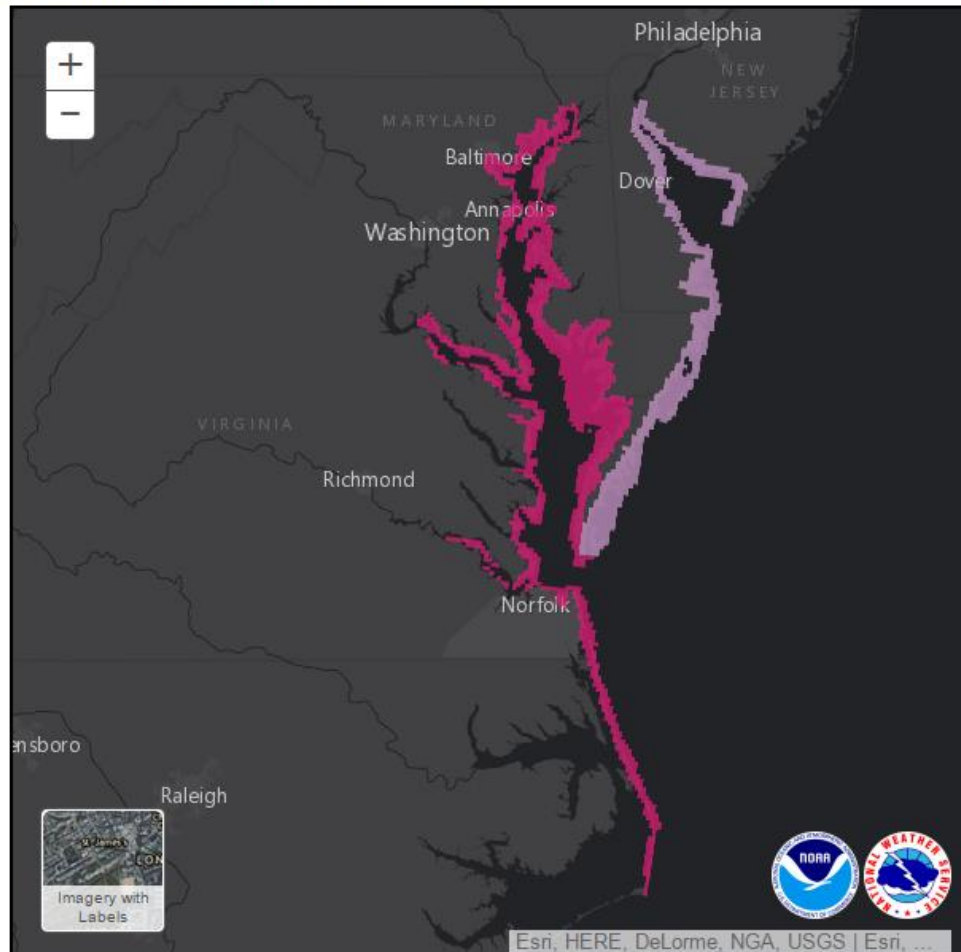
+
−

Philadelphia
NEW JERSEY
MARYLAND
Baltimore
Dover
Annapolis
Washington
VIRGINIA
Richmond
Norfolk
nsboro
Raleigh

Imagery with Labels

NOAA
NATIONAL WEATHER SERVICE

Esri, HERE, DeLorme, NGA, USGS | Esri, ...